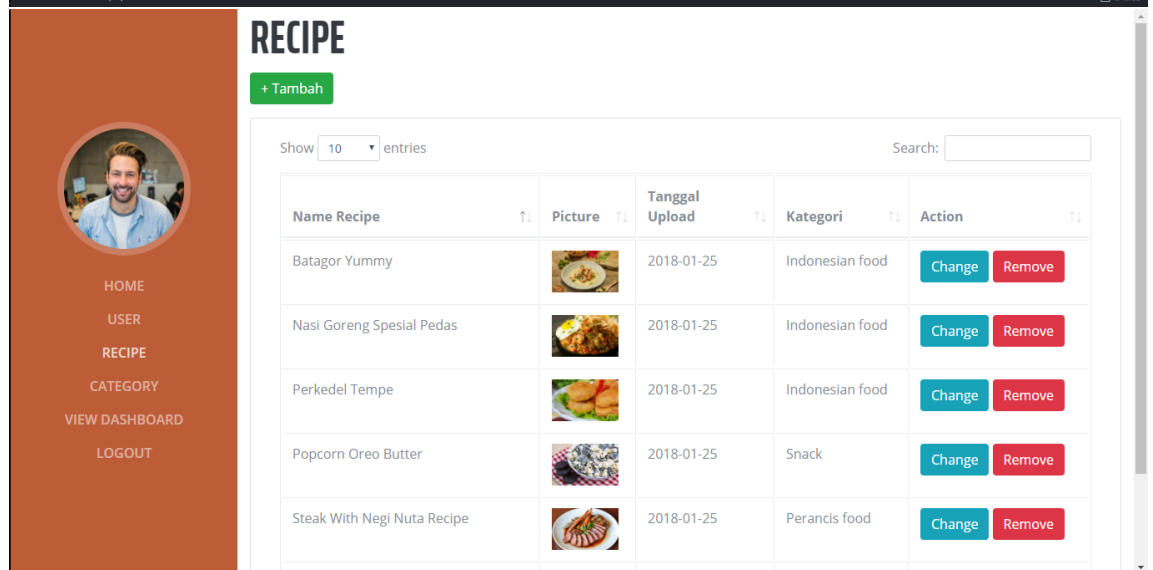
HOME
USER
RECIPE
CATEGORY
VIEW DASHBOARD
LOGOUT

RECIPE

+ Tambah

Show 10 entries

Search:

| Name Recipe | Picture | Tanggal Upload | Kategori | Action |
|---|---|---|---|---|
| Batagor Yummy | | 2018-01-25 | Indonesian food | Change Remove |
| Nasi Goreng Spesial Pedas | | 2018-01-25 | Indonesian food | Change Remove |
| Perkedel Tempe | | 2018-01-25 | Indonesian food | Change Remove |
| Popcorn Oreo Butter | | 2018-01-25 | Snack | Change Remove |
| Steak With Negi Nuta Recipe | | 2018-01-25 | Perancis food | Change Remove |